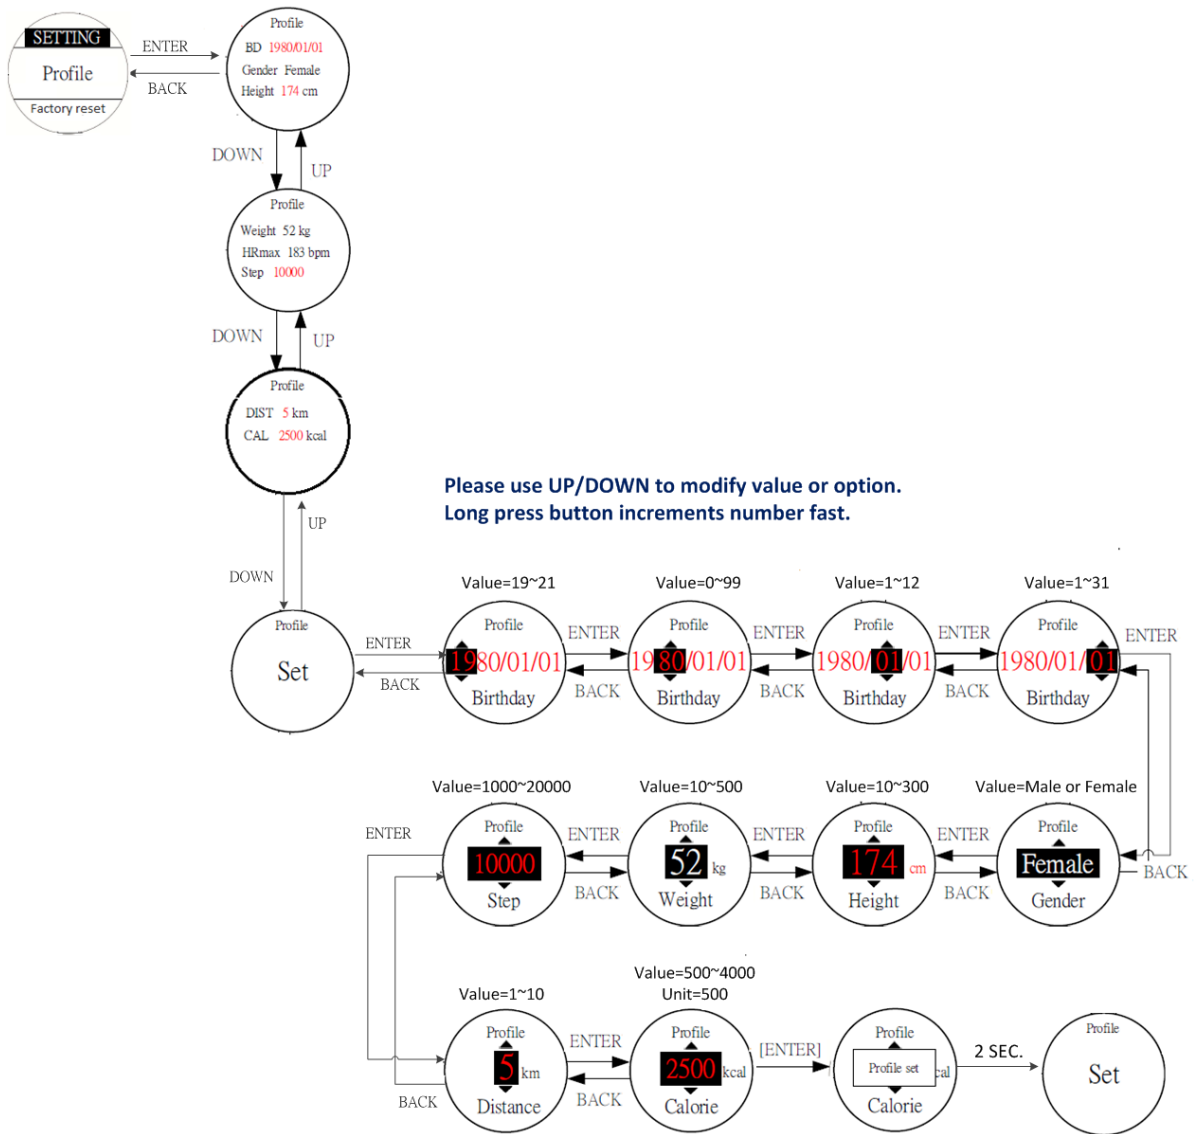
SETTING
Profile
Factory reset

ENTER
BACK

Profile
BD 1980/01/01
Gender Female
Height 174 cm

DOWN
UP

Profile
Weight 52 kg
HRmax 183 bpm
Step 10000

DOWN
UP

Profile
DIST 5 km
CAL 2500 kcal

UP
DOWN

Please use UP/DOWN to modify value or option.
Long press button increments number fast.

Profile
Set

ENTER
BACK

Value=19~21
Profile
1980/01/01
Birthday

ENTER
BACK

Value=0~99
Profile
1980/01/01
Birthday

ENTER
BACK

Value=1~12
Profile
1980/01/01
Birthday

ENTER
BACK

Value=1~31
Profile
1980/01/01
Birthday

ENTER
BACK

Value=1000~20000
Profile
10000
Step

ENTER

ENTER
BACK

Value=10~500
Profile
52 kg
Weight

ENTER
BACK

Value=10~300
Profile
174 cm
Height

ENTER
BACK

Value=Male or Female
Profile
Female
Gender

Value=1~10
Profile
5 km
Distance

BACK

ENTER
BACK

Value=500~4000
Unit=500
Profile
2500 kcal
Calorie

[ENTER]

Profile
Profile set
cal
Calorie

2 SEC.

Profile
Set